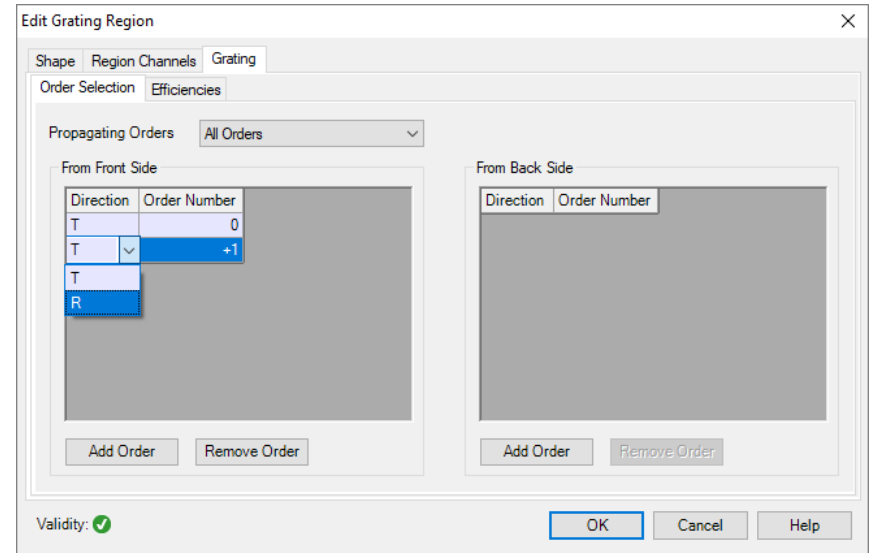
Edit Grating Region

Shape | Region Channels | Grating

Order Selection | Efficiencies

Propagating Orders: All Orders

From Front Side

| Direction | Order Number |
|---|---|
| T | 0 |
| T | +1 |

T
R

Add Order | Remove Order

From Back Side

| Direction | Order Number |
|---|---|

Add Order | Remove Order

Validity:

OK | Cancel | Help